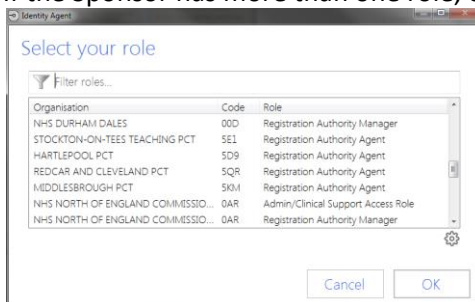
If the sponsor has more than one role,

Identity Agent

Select your role

Filter roles...

| Organisation | Code | Role |
|---|---|---|
| NHS DURHAM DALES | 00D | Registration Authority Manager |
| STOCKTON-ON-TEES TEACHING PCT | 5E1 | Registration Authority Agent |
| HARTLEPOOL PCT | 5D9 | Registration Authority Agent |
| REDCAR AND CLEVELAND PCT | 5QR | Registration Authority Agent |
| MIDDLESBROUGH PCT | 5KM | Registration Authority Agent |
| NHS NORTH OF ENGLAND COMMISSIO... | 0AR | Admin/Clinical Support Access Role |
| NHS NORTH OF ENGLAND COMMISSIO... | 0AR | Registration Authority Manager |

Cancel OK